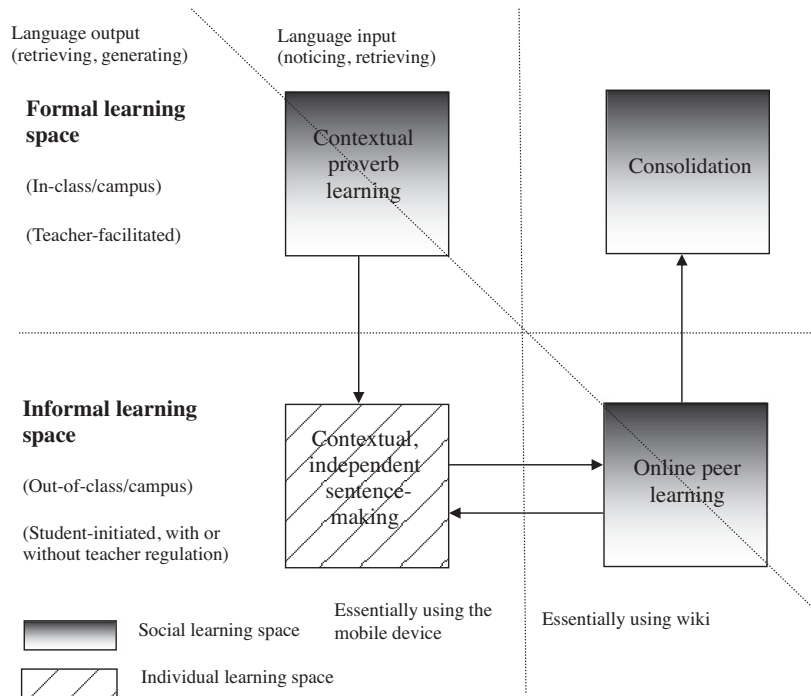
Language output (retrieving, generating)

Language input (noticing, retrieving)

**Formal learning space**

(In-class/campus)

(Teacher-facilitated)

Contextual proverb learning

Consolidation

**Informal learning space**

(Out-of-class/campus)

(Student-initiated, with or without teacher regulation)

Contextual, independent sentence-making

Online peer learning

Essentially using the mobile device

Essentially using wiki

Social learning space

Individual learning space